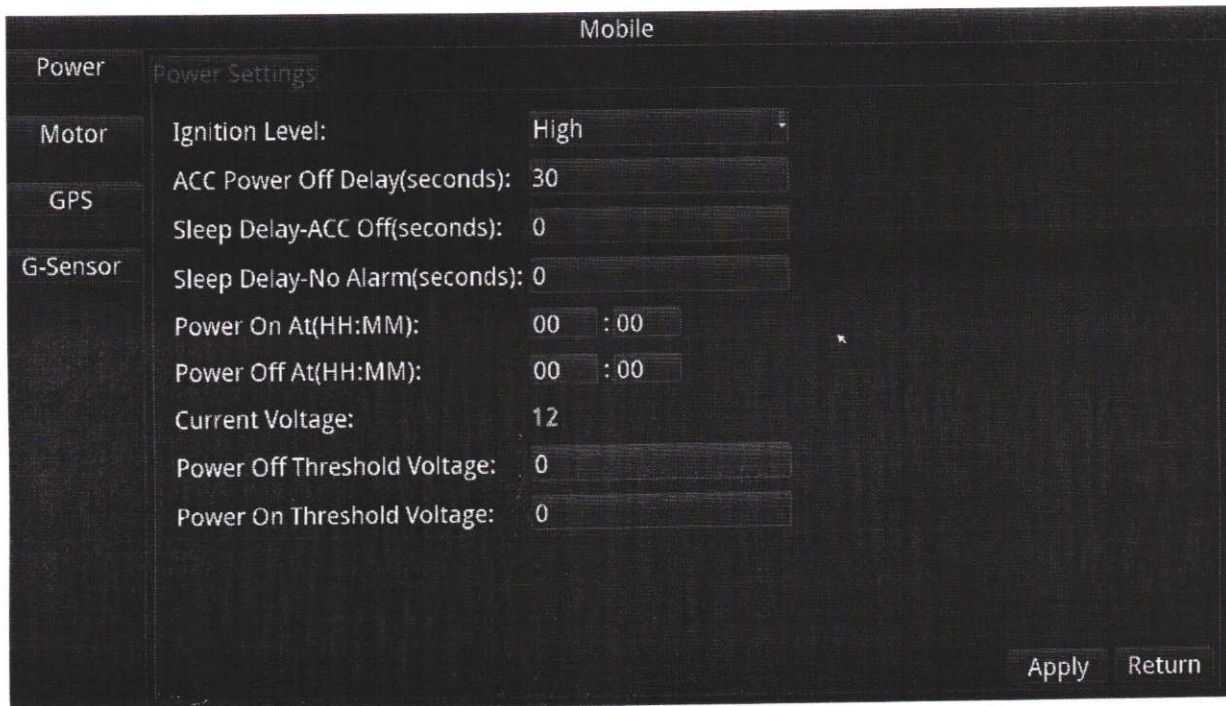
Mobile

Power
Motor
GPS
G-Sensor

Power Settings

Ignition Level: High
ACC Power Off Delay(seconds): 30
Sleep Delay-ACC Off(seconds): 0
Sleep Delay-No Alarm(seconds): 0
Power On At(HH:MM): 00 : 00
Power Off At(HH:MM): 00 : 00
Current Voltage: 12
Power Off Threshold Voltage: 0
Power On Threshold Voltage: 0

Apply Return